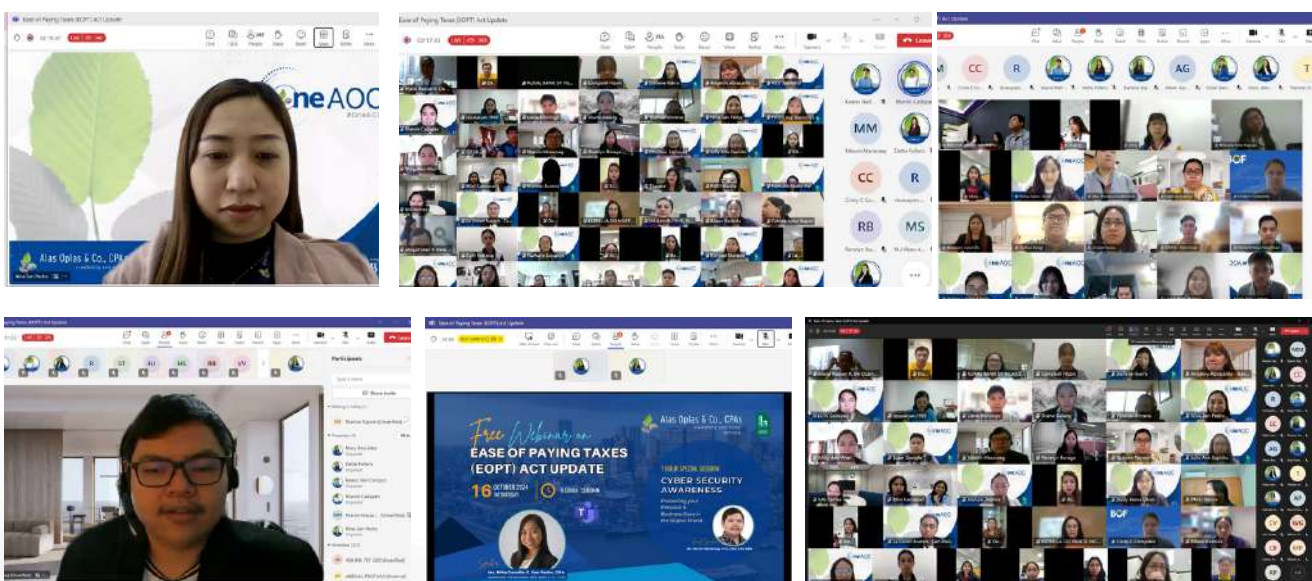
Ease of Paying Taxes (EOPT) Act Update

oneAOC

Alas Oplas & Co., CPAs

Ease of Paying Taxes (EOPT) Act Update

MM

CC

R

RB

MS

CC

R

AG

Participants

Free Webinar on
EASE OF PAYING TAXES (EOPT) ACT UPDATE

16 OCTOBER 2024

Alas Oplas & Co., CPAs

1 HOUR SPECIAL SESSION
CYBER SECURITY AWARENESS

BOF